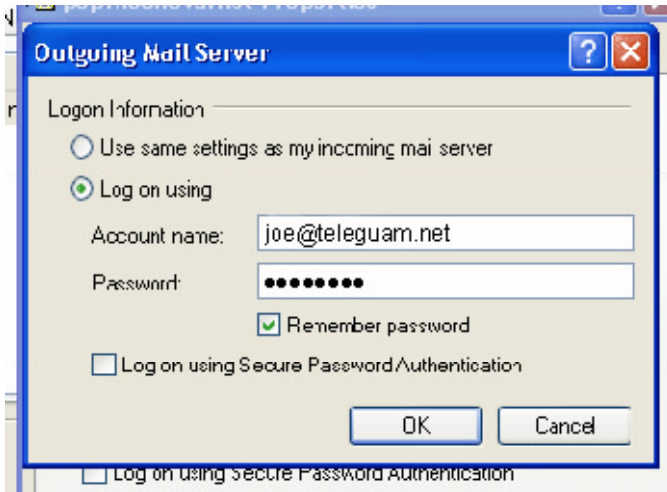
Outgoing Mail Server

Logon Information

Use same settings as my incoming mai server

Log on using

Account name: joe@teleguam.net

Password: ••••••••

Remember password

Log on using Secure Password Authentication

OK

Cancel

Log on using Secure Password Authentication